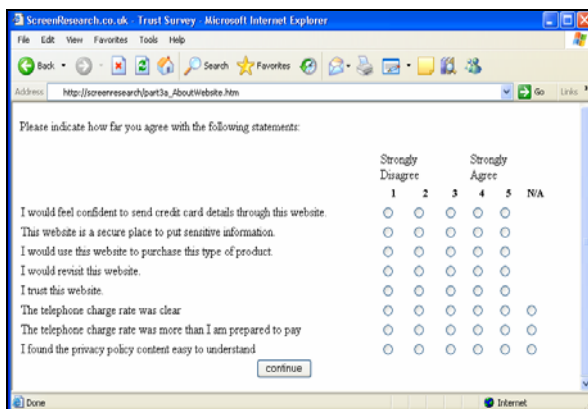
ScreenResearch.co.uk - Trust Survey - Microsoft Internet Explorer

File Edit View Favorites Tools Help

Back Search Favorites

Address http://screenresearch/part3a_AboutWebsite.htm Go Links

Please indicate how far you agree with the following statements:

| | Strongly Disagree 1 | 2 | 3 | 4 | Strongly Agree 5 | N/A |
|---|---|---|---|---|---|---|
| I would feel confident to send credit card details through this website. | ○ | ○ | ○ | ○ | ○ | |
| This website is a secure place to put sensitive information. | ○ | ○ | ○ | ○ | ○ | |
| I would use this website to purchase this type of product. | ○ | ○ | ○ | ○ | ○ | |
| I would revisit this website. | ○ | ○ | ○ | ○ | ○ | |
| I trust this website. | ○ | ○ | ○ | ○ | ○ | |
| The telephone charge rate was clear | ○ | ○ | ○ | ○ | ○ | ○ |
| The telephone charge rate was more than I am prepared to pay | ○ | ○ | ○ | ○ | ○ | ○ |
| I found the privacy policy content easy to understand | ○ | ○ | ○ | ○ | ○ | ○ |

continue

Done Internet